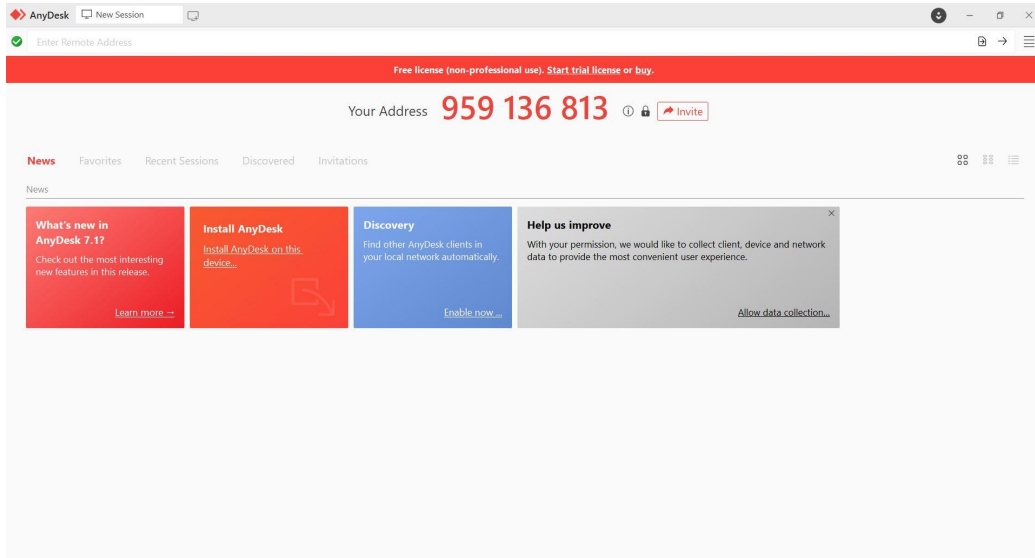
AnyDesk New Session

Enter Remote Address

Free license (non-professional use). Start trial license or buy.

Your Address 959 136 813 Invite

News Favorites Recent Sessions Discovered Invitations

News

What's new in AnyDesk 7.1?
Check out the most interesting new features in this release.
Learn more →

Install AnyDesk
Install AnyDesk on this device...

Discovery
Find other AnyDesk clients in your local network automatically.
Enable now ...

Help us improve
With your permission, we would like to collect client, device and network data to provide the most convenient user experience.
Allow data collection...